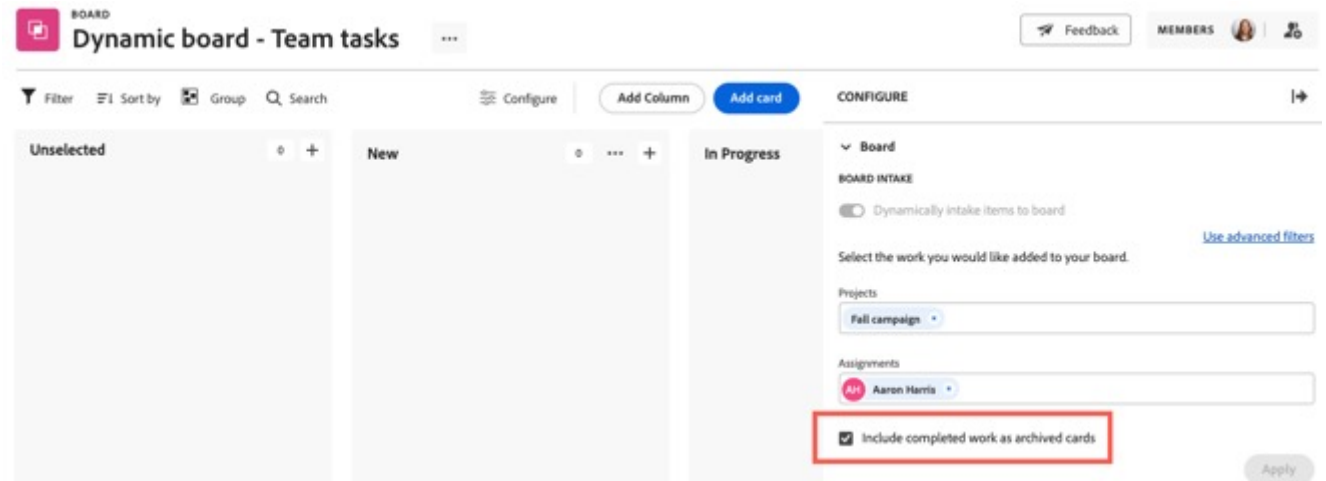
BOARD
Dynamic board - Team tasks ···

Feedback MEMBERS

Filter Sort by Group Search Configure Add Column Add card

Unselected 0 +

New 0 ··· +

In Progress

CONFIGURE

Board

BOARD INTAKE

Dynamically intake items to board

Use advanced filters

Select the work you would like added to your board.

Projects

Fall campaign

Assignments

AH Aaron Harris

Include completed work as archived cards

Apply